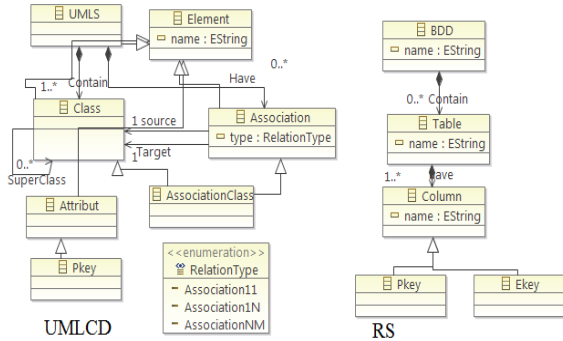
UMLS

Element
name : EString

0..*
Have

1..*
Contain

Class

1 source

Association
type : RelationType

1
Target

0..*
SuperClass

AssociationClass

Attribut

Pkey

<<enumeration>>
RelationType
Association11
Association1N
AssociationNM

UMLCD

BDD
name : EString

0..* Contain

Table
name : EString

1..*
Have

Column
name : EString

Pkey

Ekey

RS